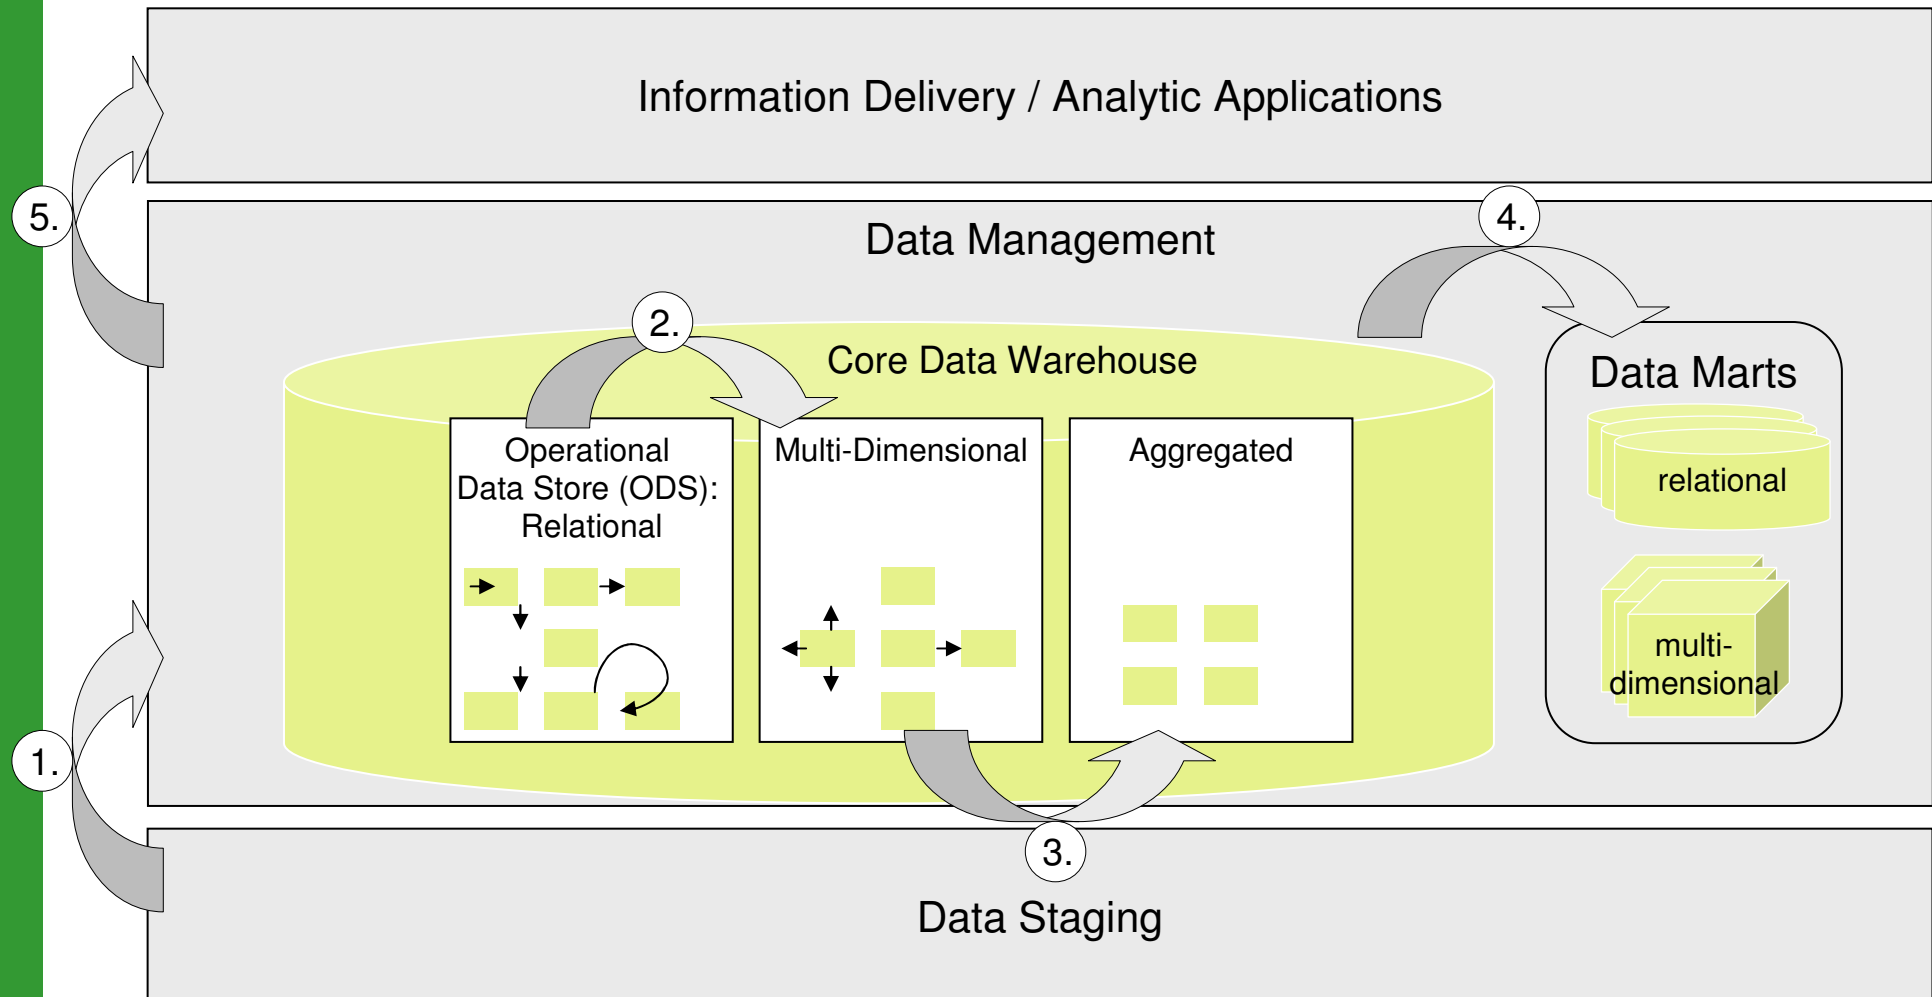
Information Delivery / Analytic Applications

5.

Data Management

4.

2.

Core Data Warehouse

Operational Data Store (ODS): Relational

Multi-Dimensional

Aggregated

Data Marts

relational

multi-dimensional

1.

3.

Data Staging